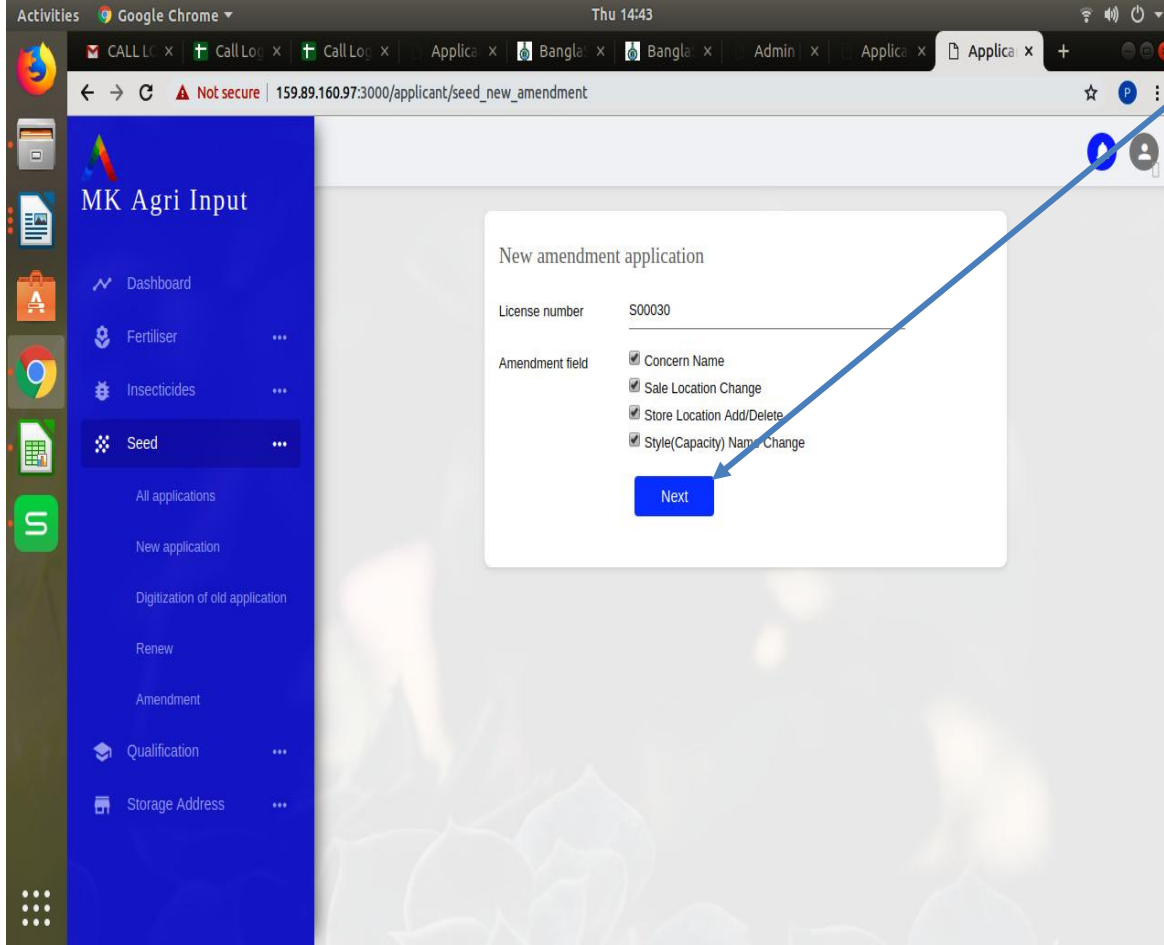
Activities Google Chrome ▾ Thu 14:43

CALL LC × Call Log × Call Log × Applica × Bangla × Bangla × Admin × Applica × Applica ×

Not secure | 159.89.160.97:3000/applicant/seed_new_amendment

MK Agri Input

Dashboard

Fertiliser •••

Insecticides •••

Seed •••

All applications

New application

Digitization of old application

Renew

Amendment

Qualification •••

Storage Address •••

New amendment application

License number S00030

Amendment field
Concern Name
Sale Location Change
Store Location Add/Delete
Style(Capacity) Name Change

Next